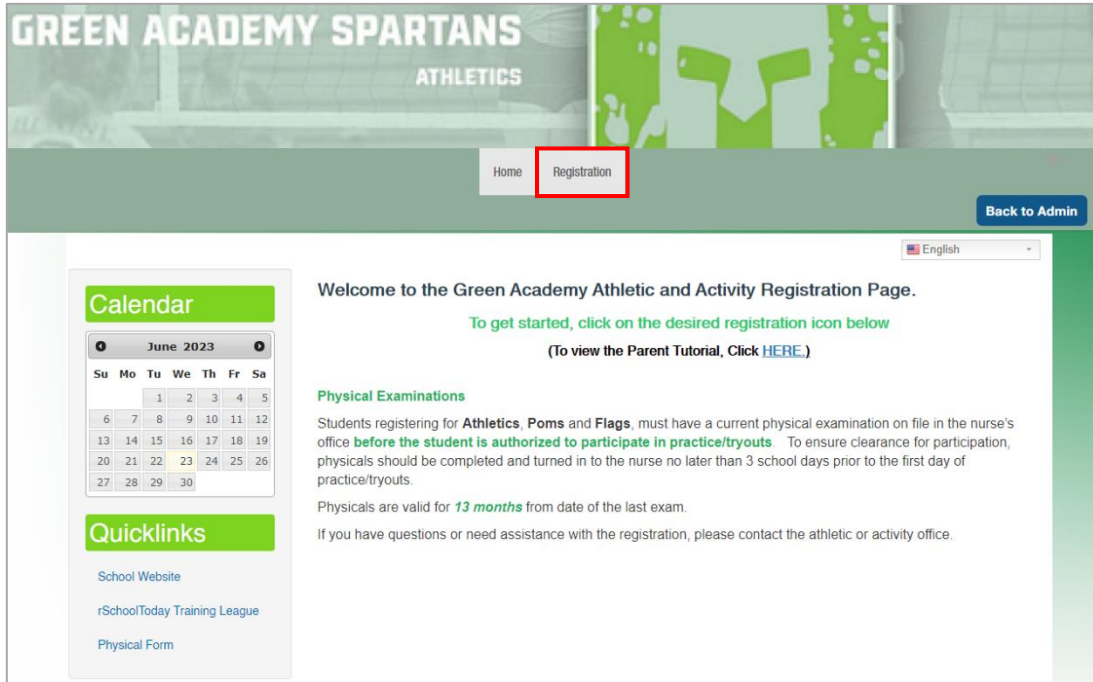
GREEN ACADEMY SPARTANS
ATHLETICS

Home
Registration

Back to Admin

English

Calendar

June 2023

| Su | Mo | Tu | We | Th | Fr | Sa |
|---|---|---|---|---|---|---|
| | | | | 1 | 2 | 3 |
| 4 | 5 | 6 | 7 | 8 | 9 | 10 |
| 11 | 12 | 13 | 14 | 15 | 16 | 17 |
| 18 | 19 | 20 | 21 | 22 | 23 | 24 |
| 25 | 26 | 27 | 28 | 29 | 30 | |

Quicklinks

School Website

rSchoolToday Training League

Physical Form

Welcome to the Green Academy Athletic and Activity Registration Page.

To get started, click on the desired registration icon below

(To view the Parent Tutorial, Click HERE.)

Physical Examinations

Students registering for Athletics, Poms and Flags, must have a current physical examination on file in the nurse's office before the student is authorized to participate in practice/tryouts. To ensure clearance for participation, physicals should be completed and turned in to the nurse no later than 3 school days prior to the first day of practice/tryouts.

Physicals are valid for 13 months from date of the last exam.

If you have questions or need assistance with the registration, please contact the athletic or activity office.